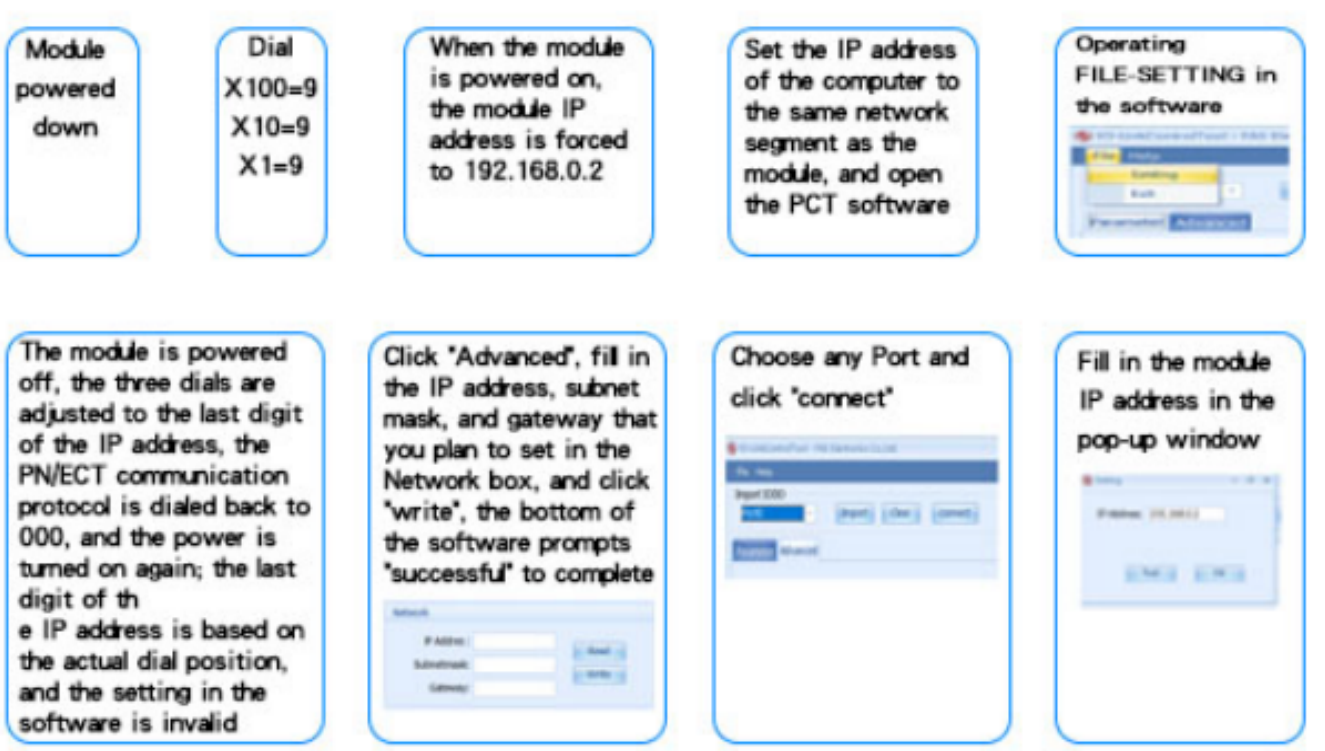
Module powered down

Dial
X100=9
X10=9
X1=9

When the module is powered on, the module IP address is forced to 192.168.0.2

Set the IP address of the computer to the same network segment as the module, and open the PCT software

Operating FILE-SETTING in the software

File Help
Setting
Exit
Parameter Advanced

The module is powered off, the three dials are adjusted to the last digit of the IP address, the PN/ECT communication protocol is dialed back to 000, and the power is turned on again; the last digit of th
e IP address is based on the actual dial position, and the setting in the software is invalid

Click "Advanced", fill in the IP address, subnet mask, and gateway that you plan to set in the Network box, and click "write", the bottom of the software prompts "successful" to complete

Network
IP Addr:
Subnetmask:
Gateway:
Read
Write

Choose any Port and click "connect"

File Help
Import
Clear
connect
Advanced

Fill in the module IP address in the pop-up window

Setting
IP Address:
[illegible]
OK